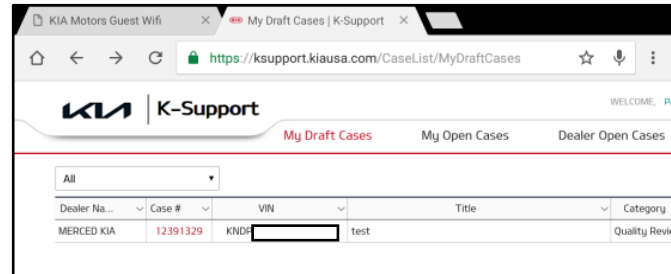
KIA Motors Guest Wifi ×
My Draft Cases | K-Support ×

https://ksupport.kiausa.com/CaseList/MyDraftCases

KIA | K–Support

WELCOME, P

My Draft Cases My Open Cases Dealer Open Cases

All

| Dealer Na... | Case # | VIN | Title | Category |
|---|---|---|---|---|
| MERCED KIA | 12391329 | KNDF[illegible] | test | Quality Revi |